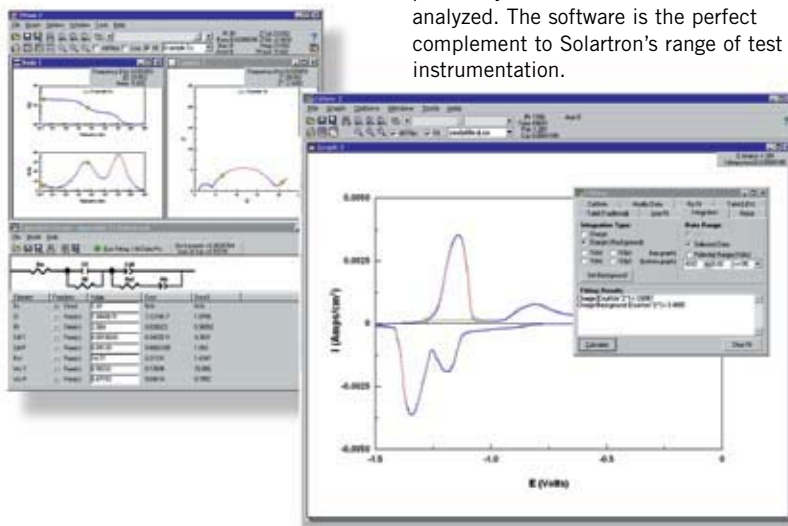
analyzed. The software is the perfect complement to Solartron's range of test instrumentation.

0.0050

0.0025

0

-0.0025

-0.0050

I (Amps/cm²)

-1.5

-1.0

-0.5

0

E (Volts)

Integration Type

Data Range

Fitting Results

Calculate

Close Fit